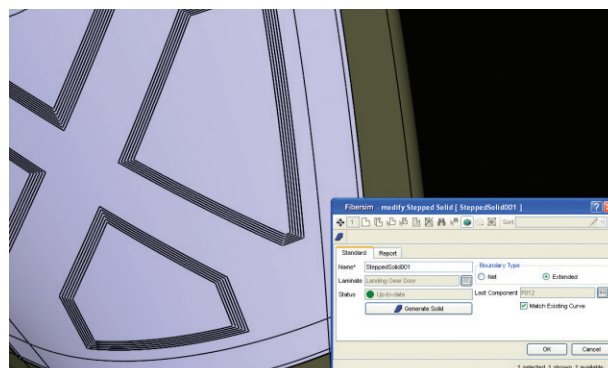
Fibersim - modify Stepped Solid [ SteppedSolid001 ]

Sort

Standard Report

Name* SteppedSolid001

Laminate Landing Gear Door

Status Up-to-date

Generate Solid

Boundary Type

Net

Extended

Last Component P012

Match Existing Curve

OK Cancel

1 selected 1 shown 2 available